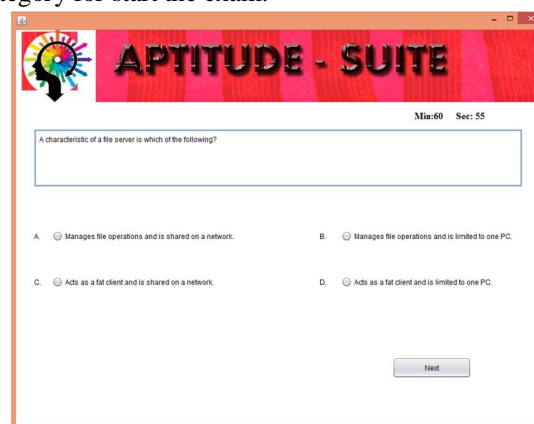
tegory for start the exam.

APTITUDE - SUITE

Min:60 Sec: 55

A characteristic of a file server is which of the following?

A. Manages file operations and is shared on a network.

B. Manages file operations and is limited to one PC.

C. Acts as a fat client and is shared on a network.

D. Acts as a fat client and is limited to one PC.

Next